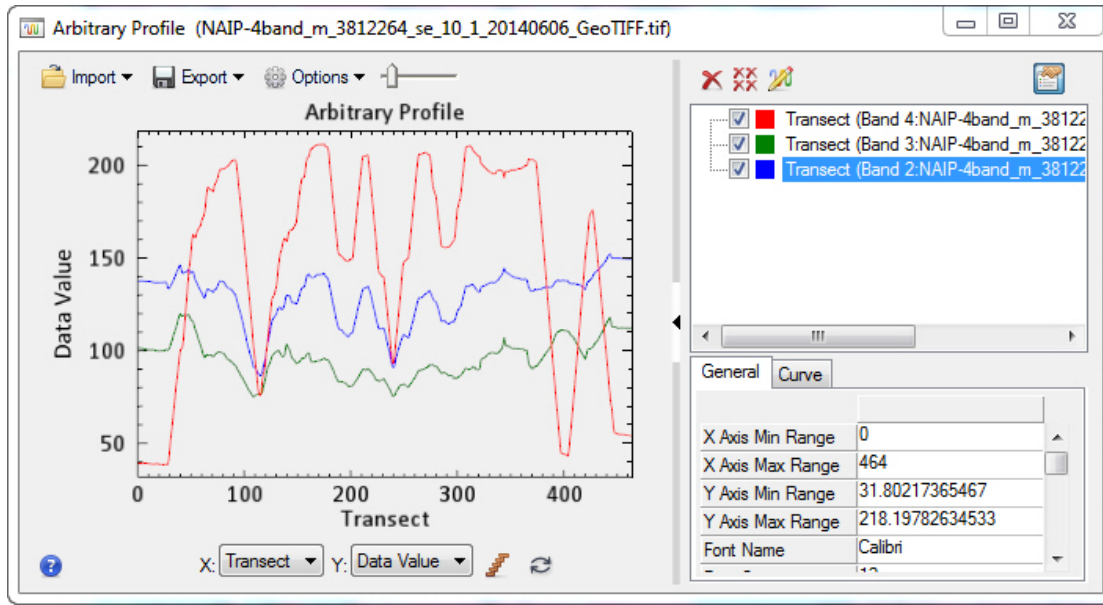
Arbitrary Profile (NAIP-4band_m_3812264_se_10_1_20140606_GeoTIFF.tif)

Import ▾ Export ▾ Options ▾

Arbitrary Profile

200
150
100
50

Data Value

0 100 200 300 400

Transect

X: Transect ▾ Y: Data Value ▾

Transect (Band 4:NAIP-4band_m_38122
Transect (Band 3:NAIP-4band_m_38122
Transect (Band 2:NAIP-4band_m_38122

General | Curve

| | |
|---|---|
| X Axis Min Range | 0 |
| X Axis Max Range | 464 |
| Y Axis Min Range | 31.80217365467 |
| Y Axis Max Range | 218.19782634533 |
| Font Name | Calibri |
| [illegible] | 12 |